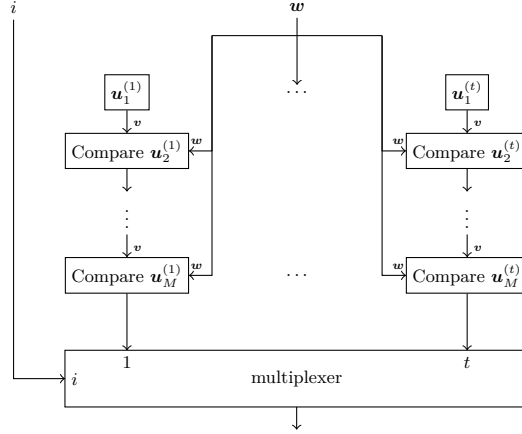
$i$

$\boldsymbol{w}$

$\boldsymbol{u}_1^{(1)}$

$\boldsymbol{v}$

$\boldsymbol{w}$

Compare $\boldsymbol{u}_2^{(1)}$

$\vdots$

$\boldsymbol{v}$

$\boldsymbol{w}$

Compare $\boldsymbol{u}_M^{(1)}$

$\cdots$

$\cdots$

$\boldsymbol{u}_1^{(t)}$

$\boldsymbol{v}$

$\boldsymbol{w}$

Compare $\boldsymbol{u}_2^{(t)}$

$\vdots$

$\boldsymbol{v}$

$\boldsymbol{w}$

Compare $\boldsymbol{u}_M^{(t)}$

1

$t$

$i$

multiplexer